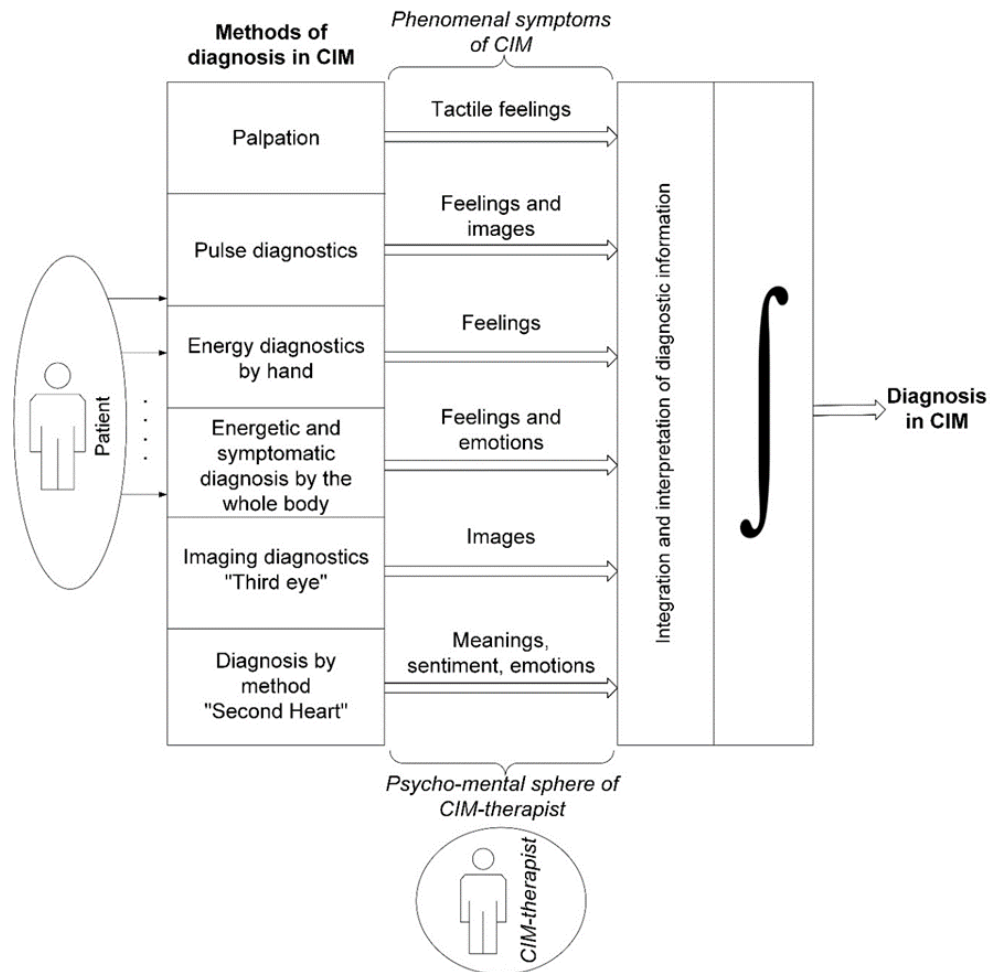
Methods of diagnosis in CIM

Phenomenal symptoms of CIM

Palpation

Tactile feelings

Pulse diagnostics

Feelings and images

Energy diagnostics by hand

Feelings

Energetic and symptomatic diagnosis by the whole body

Feelings and emotions

Imaging diagnostics "Third eye"

Images

Diagnosis by method "Second Heart"

Meanings, sentiment, emotions

Patient

Integration and interpretation of diagnostic information

$\int$

Diagnosis in CIM

Psycho-mental sphere of CIM-therapist

CIM-therapist